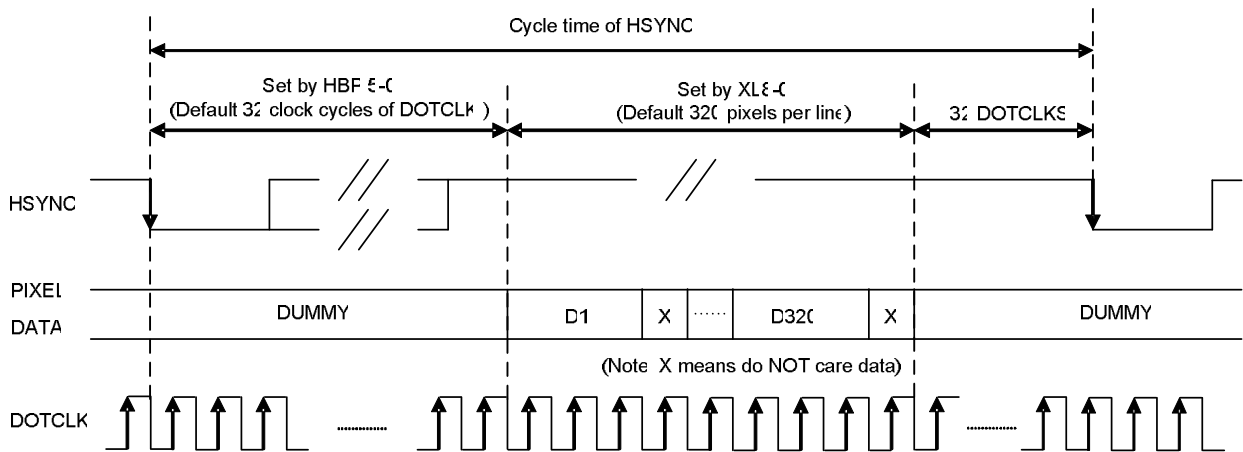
Cycle time of HSYNC

Set by HBF 5-0
(Default 32 clock cycles of DOTCLK)

Set by XL8-0
(Default 320 pixels per line)

32 DOTCLKS

HSYNC

PIXEL DATA

DUMMY

D1

X

D320

X

DUMMY

(Note X means do NOT care data)

DOTCLK